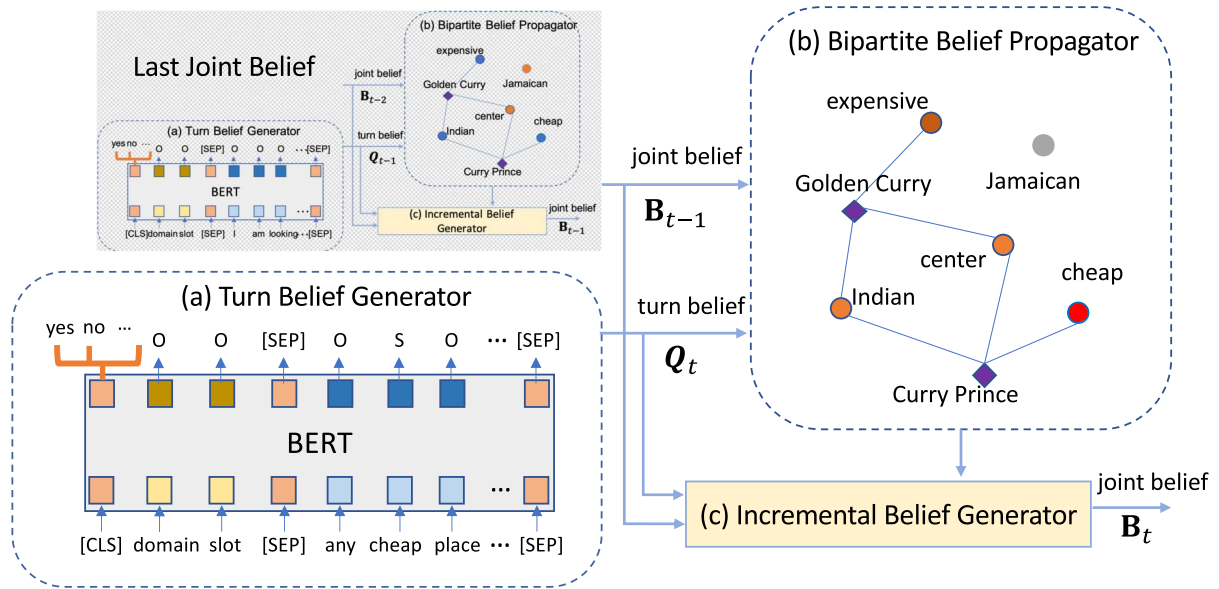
Last Joint Belief

(b) Bipartite Belief Propagator

expensive

Jamaican

Golden Curry

center

cheap

Indian

Curry Prince

joint belief

$\mathbf{B}_{t-2}$

turn belief

$\boldsymbol{Q}_{t-1}$

(a) Turn Belief Generator

yes no ... O O [SEP] O O O ... [SEP]

BERT

[CLS] domain slot [SEP] I am looking ... [SEP]

(c) Incremental Belief Generator

joint belief

$\mathbf{B}_{t-1}$

(b) Bipartite Belief Propagator

expensive

Jamaican

Golden Curry

center

cheap

Indian

Curry Prince

joint belief

$\mathbf{B}_{t-1}$

turn belief

$\boldsymbol{Q}_t$

(a) Turn Belief Generator

yes no ... O O [SEP] O S O ... [SEP]

BERT

[CLS] domain slot [SEP] any cheap place ... [SEP]

(c) Incremental Belief Generator

joint belief

$\mathbf{B}_t$